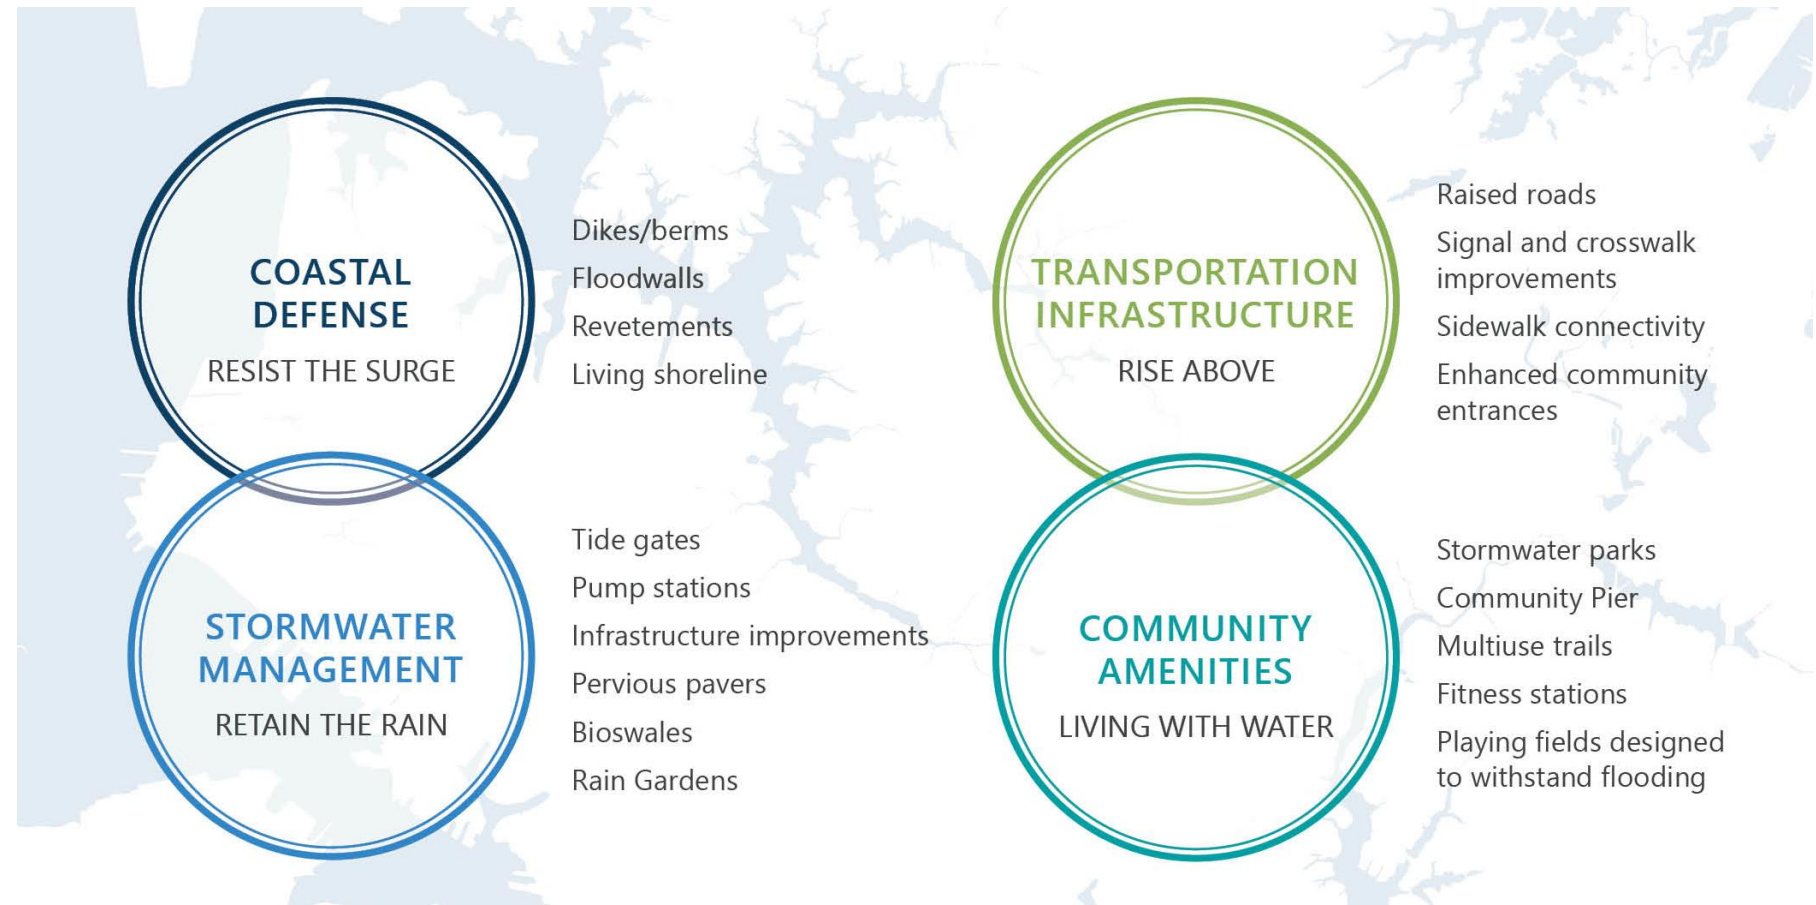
COASTAL DEFENSE
RESIST THE SURGE

Dikes/berms
Floodwalls
Revetements
Living shoreline

TRANSPORTATION INFRASTRUCTURE
RISE ABOVE

Raised roads
Signal and crosswalk improvements
Sidewalk connectivity
Enhanced community entrances

STORMWATER MANAGEMENT
RETAIN THE RAIN

Tide gates
Pump stations
Infrastructure improvements
Pervious pavers
Bioswales
Rain Gardens

COMMUNITY AMENITIES
LIVING WITH WATER

Stormwater parks
Community Pier
Multiuse trails
Fitness stations
Playing fields designed to withstand flooding